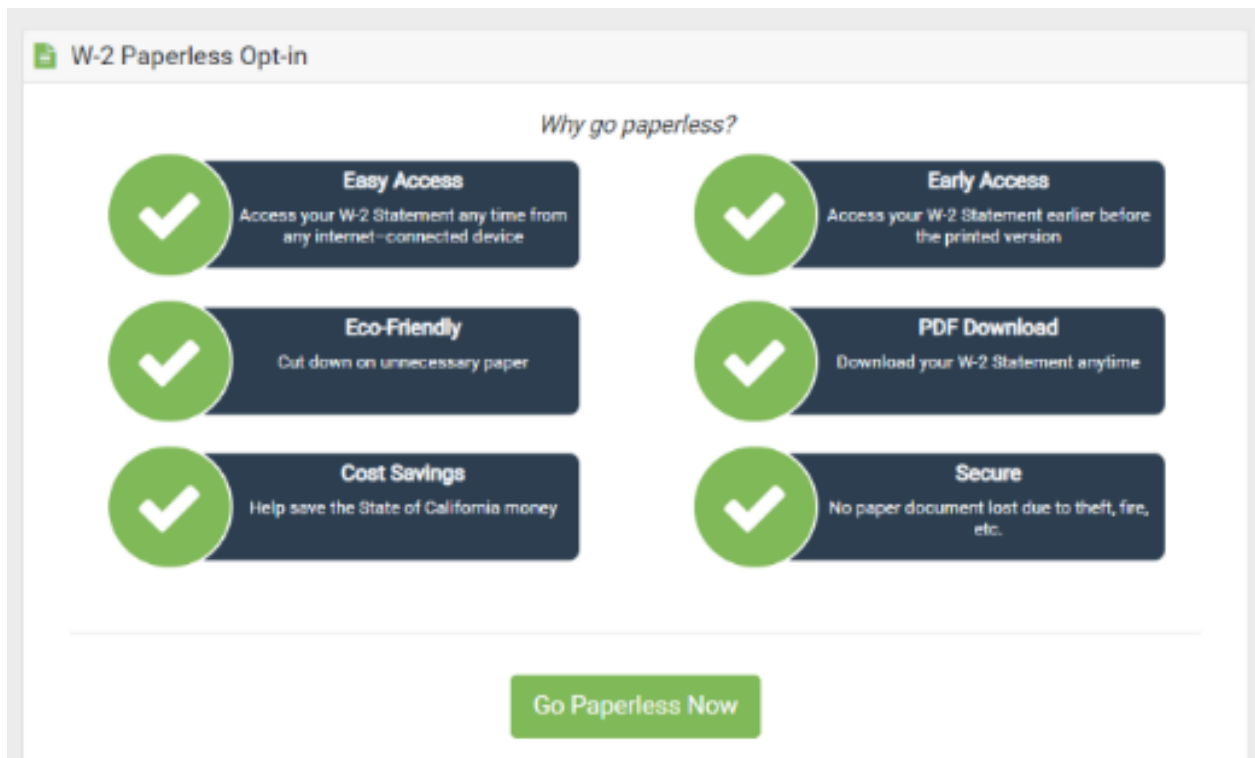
W-2 Paperless Opt-in

Why go paperless?

Easy Access
Access your W-2 Statement any time from any internet-connected device

Early Access
Access your W-2 Statement earlier before the printed version

Eco-Friendly
Cut down on unnecessary paper

PDF Download
Download your W-2 Statement anytime

Cost Savings
Help save the State of California money

Secure
No paper document lost due to theft, fire, etc.

Go Paperless Now